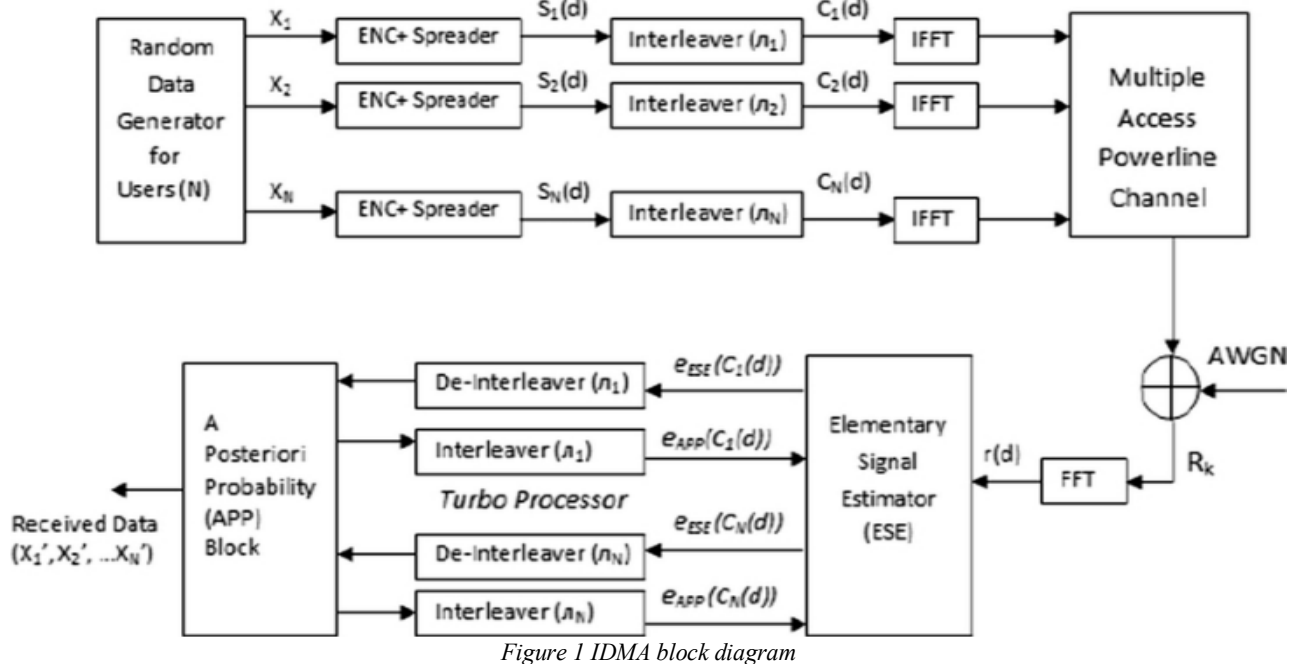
Random Data Generator for Users (N)

$X_1$

ENC+ Spreader

$S_1(d)$

Interleaver ($\pi_1$)

$C_1(d)$

IFFT

$X_2$

ENC+ Spreader

$S_2(d)$

Interleaver ($\pi_2$)

$C_2(d)$

IFFT

$X_N$

ENC+ Spreader

$S_N(d)$

Interleaver ($\pi_N$)

$C_N(d)$

IFFT

Multiple Access Powerline Channel

AWGN

$R_k$

FFT

r(d)

Elementary Signal Estimator (ESE)

$e_{ESE}(C_1(d))$

De-Interleaver ($\pi_1$)

$e_{APP}(C_1(d))$

Interleaver ($\pi_1$)

Turbo Processor

$e_{ESE}(C_N(d))$

De-Interleaver ($\pi_N$)

$e_{APP}(C_N(d))$

Interleaver ($\pi_N$)

A Posteriori Probability (APP) Block

Received Data ($X_1'$, $X_2'$, ...$X_N'$)

Figure 1 IDMA block diagram